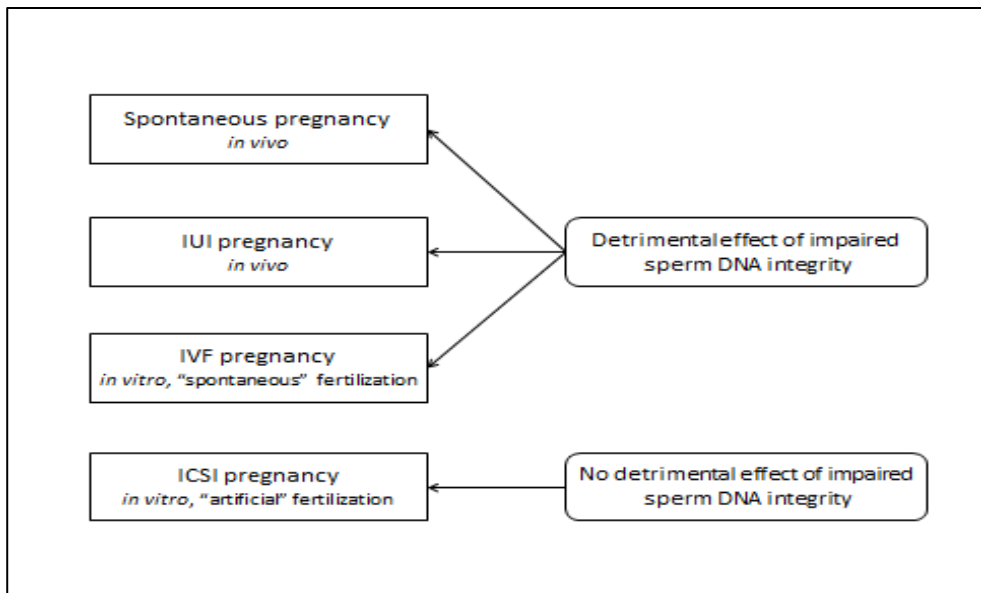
Spontaneous pregnancy
*in vivo*

IUI pregnancy
*in vivo*

IVF pregnancy
*in vitro*, "spontaneous" fertilization

ICSI pregnancy
*in vitro*, "artificial" fertilization

Detrimental effect of impaired sperm DNA integrity

No detrimental effect of impaired sperm DNA integrity